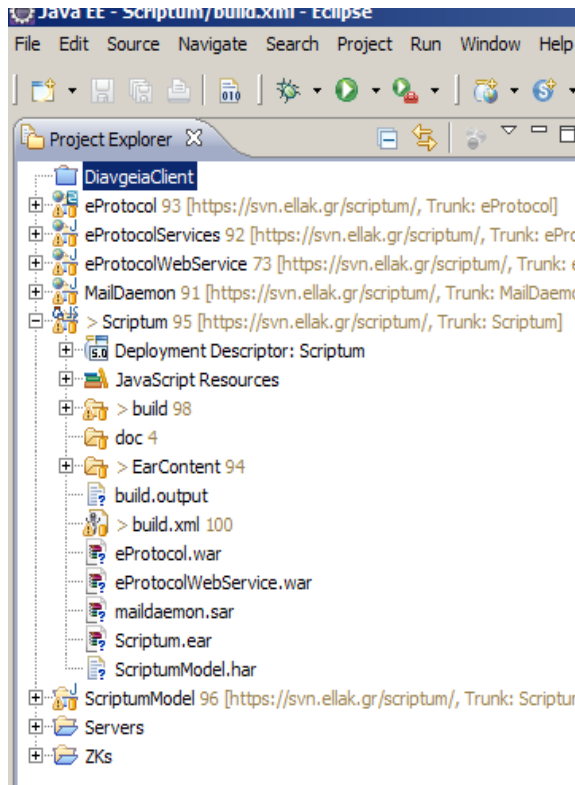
Java EE - Scriptum/build.xml - Eclipse

File Edit Source Navigate Search Project Run Window Help

Project Explorer

DiavgeiaClient
eProtocol 93 [https://svn.ellak.gr/scriptum/, Trunk: eProtocol]
eProtocolServices 92 [https://svn.ellak.gr/scriptum/, Trunk: ePro
eProtocolWebService 73 [https://svn.ellak.gr/scriptum/, Trunk: e
MailDaemon 91 [https://svn.ellak.gr/scriptum/, Trunk: MailDaemo
> Scriptum 95 [https://svn.ellak.gr/scriptum/, Trunk: Scriptum]
Deployment Descriptor: Scriptum
JavaScript Resources
> build 98
doc 4
> EarContent 94
build.output
> build.xml 100
eProtocol.war
eProtocolWebService.war
maildaemon.sar
Scriptum.ear
ScriptumModel.har
ScriptumModel 96 [https://svn.ellak.gr/scriptum/, Trunk: Scriptur
Servers
ZKs